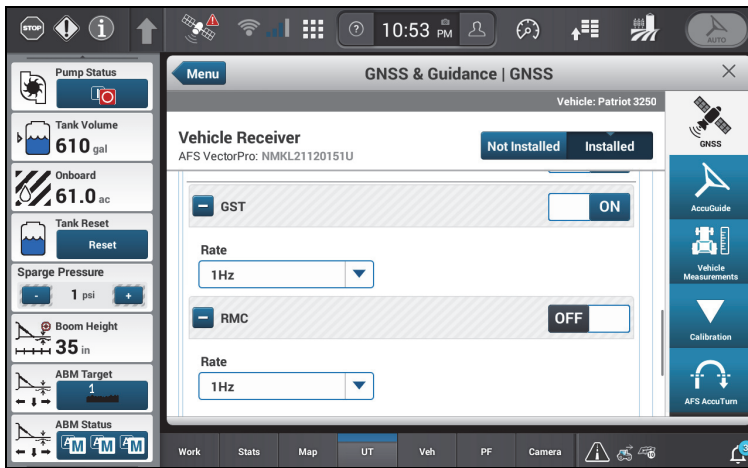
STOP

10:53 PM

AUTO

Pump Status

Tank Volume

610 gal

Onboard

61.0 ac

Tank Reset

Reset

Sparge Pressure

- 1 psi +

Boom Height

35 in

ABM Target

1

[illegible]

ABM Status

AM AM AM

Menu

GNSS & Guidance | GNSS

Vehicle: Patriot 3250

Vehicle Receiver

AFS VectorPro: NMKL21120151U

Not Installed

Installed

GST

ON

Rate

1Hz

RMC

OFF

Rate

1Hz

GNSS

AccuGuide

Vehicle Measurements

Calibration

AFS AccuTurn

Work

Stats

Map

UT

Veh

PF

Camera

3